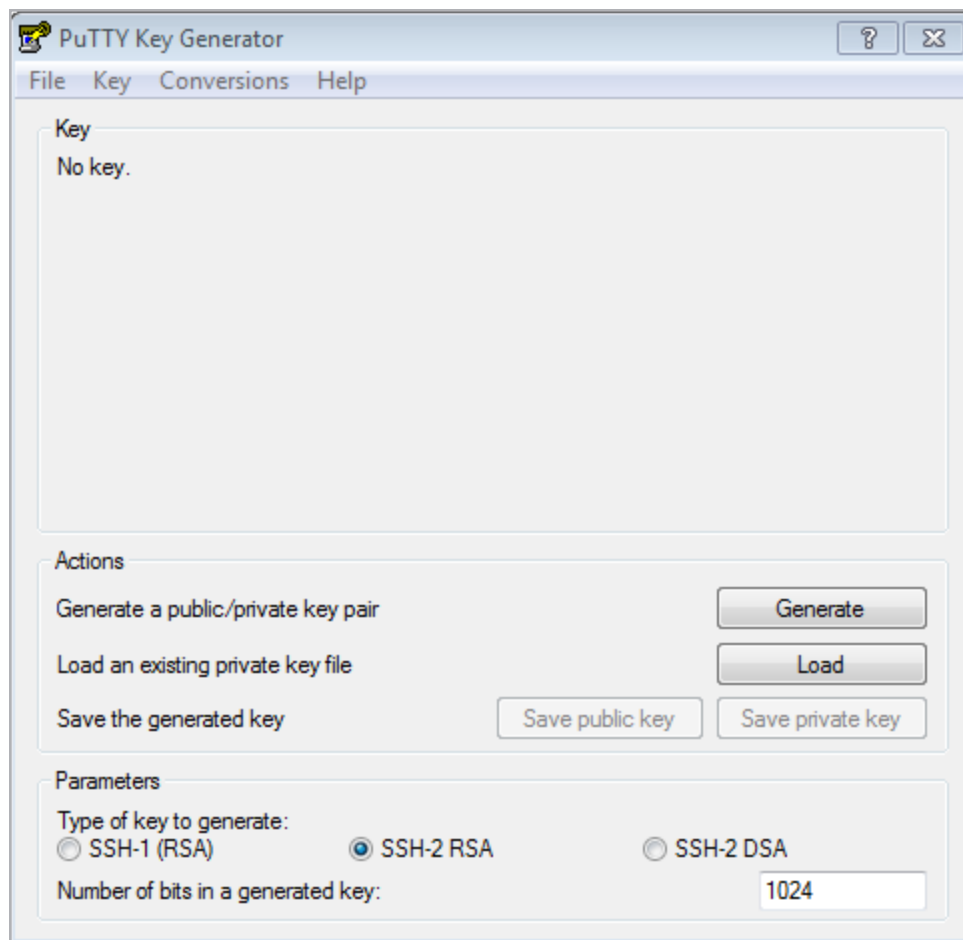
PuTTY Key Generator

?

File Key Conversions Help

Key

No key.

Actions

Generate a public/private key pair

Generate

Load an existing private key file

Load

Save the generated key

Save public key

Save private key

Parameters

Type of key to generate:

SSH-1 (RSA)

SSH-2 RSA

SSH-2 DSA

Number of bits in a generated key:

1024